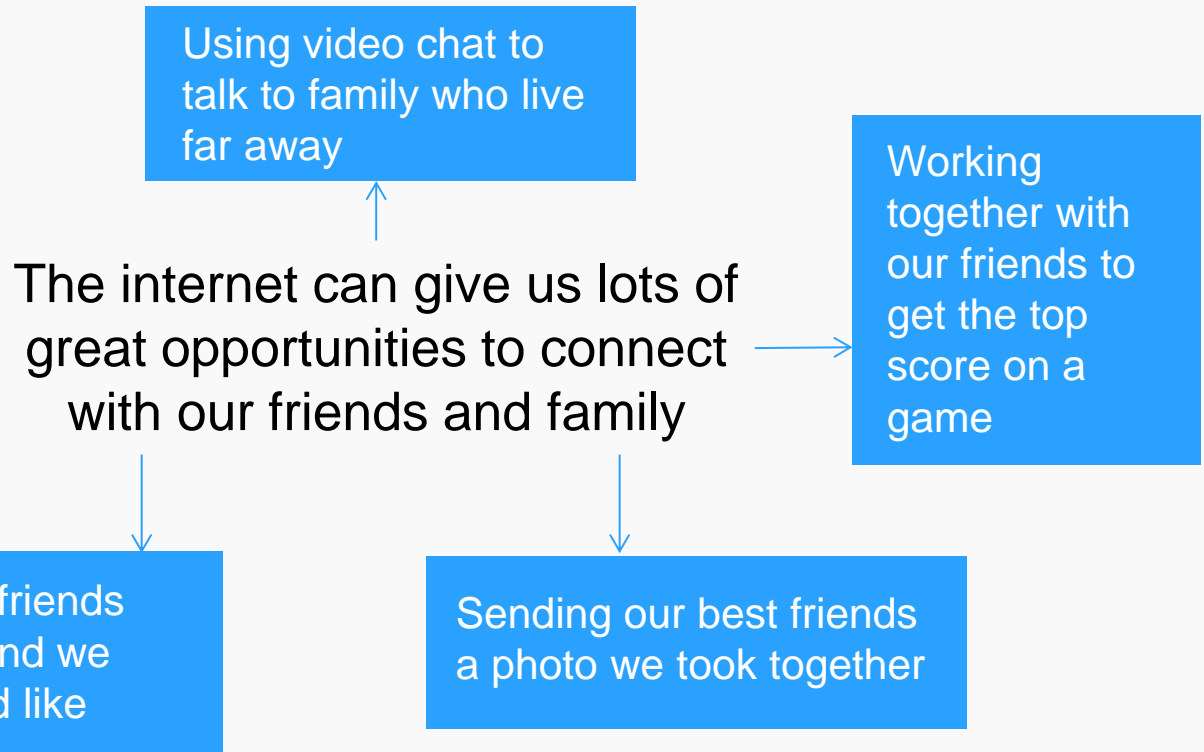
Using video chat to talk to family who live far away

The internet can give us lots of great opportunities to connect with our friends and family

Working together with our friends to get the top score on a game

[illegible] friends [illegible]nd we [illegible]d like

Sending our best friends a photo we took together